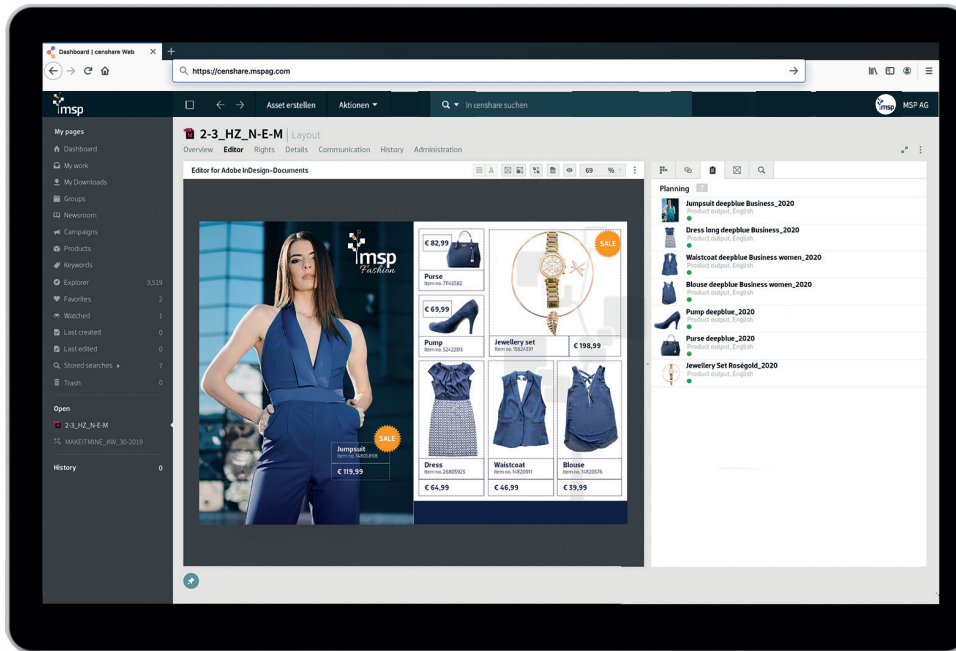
Dashboard | censhare Web

https://censhare.mspag.com

msp

Asset erstellen Aktionen ▾ In censhare suchen

MSP AG

My pages
Dashboard
My work
My Downloads
Groups
Newsroom
Campaigns
Products
Keywords
Explorer 3,519
Favorites 2
Watched 1
Last created 0
Last edited 0
Stored searches ▸ 7
Trash 0

Open
2-3_HZ_N-E-M
MAKEITMINE_KW_30-2019

History 0

2-3_HZ_N-E-M | Layout
Overview Editor Rights Details Communication History Administration

Editor for Adobe InDesign-Documents

69 %

msp Fashion

€ 82,99
Purse
Item no. 7914582

SALE

€ 69,99
Pump
Item no. 52422315

Jewellery set
Item no. 15624391
€ 198,99

SALE
Jumpsuit
Item no. 14805898
€ 119,99

Dress
Item no. 26805925
€ 64,99

Waistcoat
Item no. 14820911
€ 46,99

Blouse
Item no. 14820576
€ 39,99

Planning 7

Jumpsuit deepblue Business_2020
Product output, English
Dress lang deepblue Business_2020
Product output, English
Waistcoat deepblue Business women_2020
Product output, English
Blouse deepblue Business women_2020
Product output, English
Pump deepblue_2020
Product output, English
Purse deepblue_2020
Product output, English
Jewellery Set Roségold_2020
Product output, English